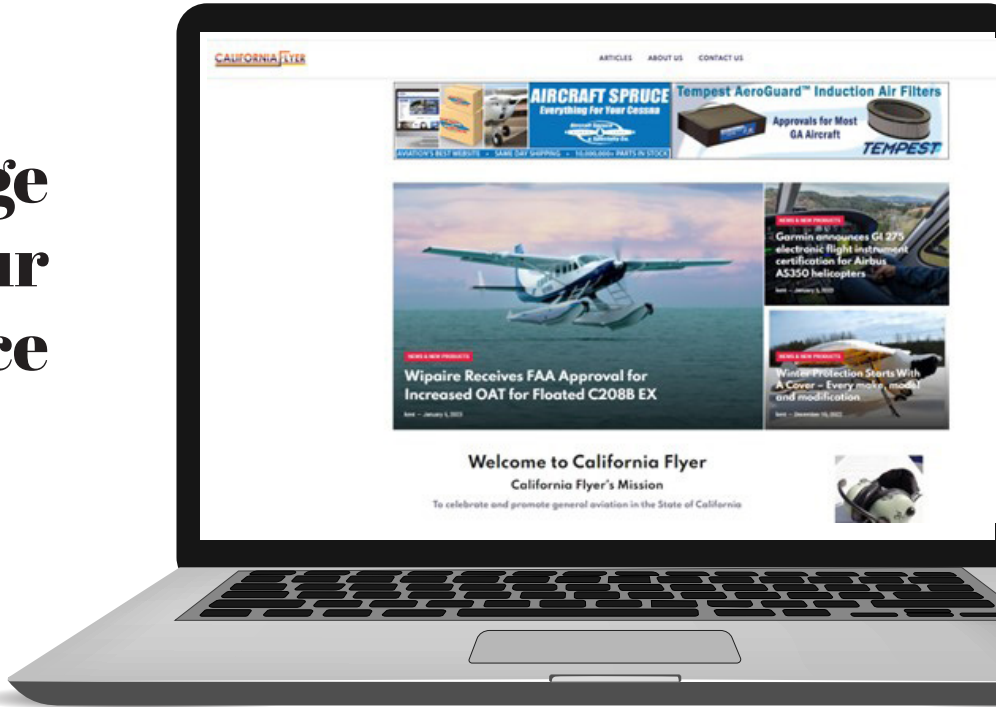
ge
ur
ce

CALIFORNIA FLYER

ARTICLES ABOUT US CONTACT US

AIRCRAFT SPRUCE
Everything For Your Cessna

AVIATION'S BEST WEBSITE • SAME DAY SHIPPING • 10,000,000+ PARTS IN STOCK

Tempest AeroGuard™ Induction Air Filters
Approvals for Most GA Aircraft
TEMPEST

NEWS & NEW PRODUCTS
Garmin announces GI 275 electronic flight instrument certification for Airbus AS350 helicopters
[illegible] — January 5, 2023

NEWS & NEW PRODUCTS
Wipaire Receives FAA Approval for Increased OAT for Floated C208B EX
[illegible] — January 5, 2023

NEWS & NEW PRODUCTS
Winter Protection Starts With A Cover – Every make, model and modification
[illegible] — December 16, 2022

Welcome to California Flyer
California Flyer's Mission
To celebrate and promote general aviation in the State of California